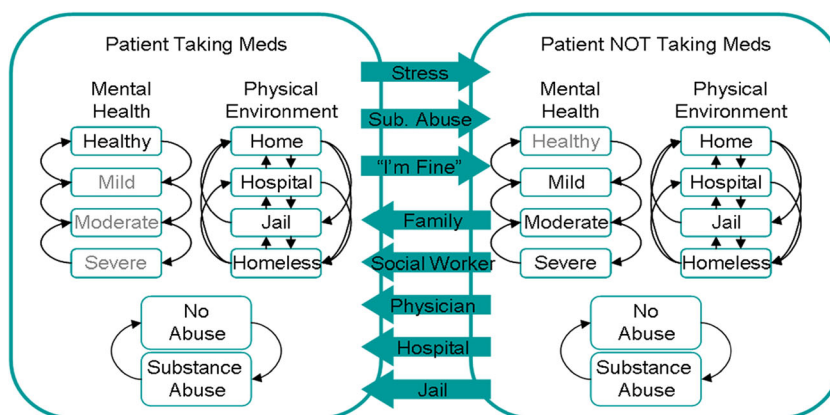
Patient Taking Meds

Mental Health

Healthy

Mild

Moderate

Severe

Physical Environment

Home

Hospital

Jail

Homeless

No Abuse

Substance Abuse

Stress

Sub. Abuse

"I'm Fine"

Family

Social Worker

Physician

Hospital

Jail

Patient NOT Taking Meds

Mental Health

Healthy

Mild

Moderate

Severe

Physical Environment

Home

Hospital

Jail

Homeless

No Abuse

Substance Abuse